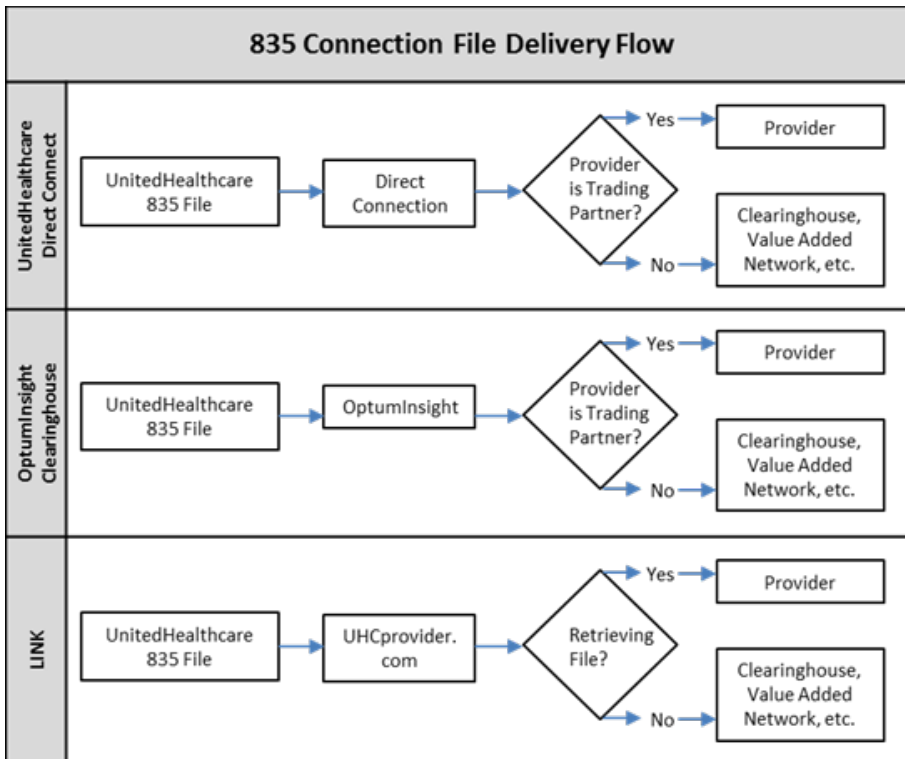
835 Connection File Delivery Flow

UnitedHealthcare Direct Connect

UnitedHealthcare 835 File

Direct Connection

Provider is Trading Partner?

Yes

Provider

No

Clearinghouse, Value Added Network, etc.

OptumInsight Clearinghouse

UnitedHealthcare 835 File

OptumInsight

Provider is Trading Partner?

Yes

Provider

No

Clearinghouse, Value Added Network, etc.

LINK

UnitedHealthcare 835 File

UHCprovider.com

Retrieving File?

Yes

Provider

No

Clearinghouse, Value Added Network, etc.